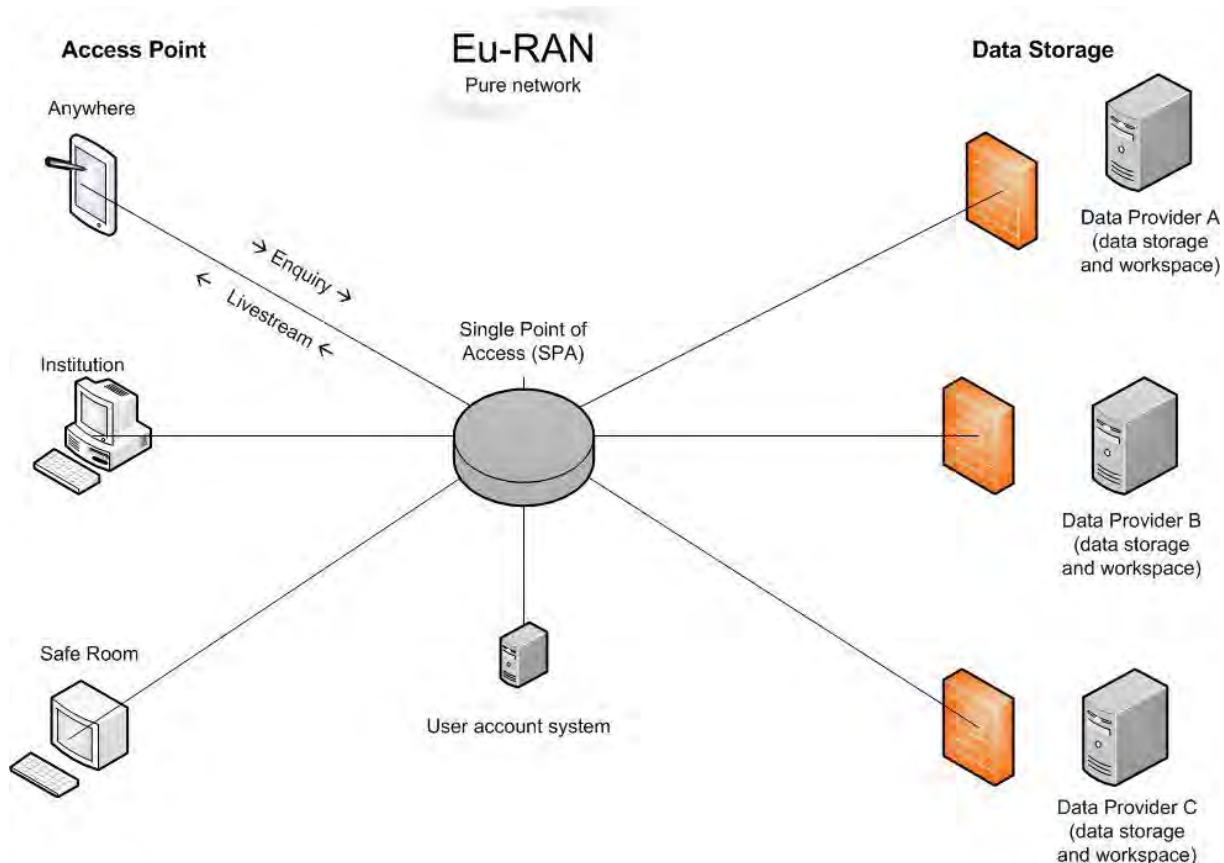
Access Point

Eu-RAN
Pure network

Data Storage

Anywhere

→ Enquiry →

← Livestream ←

Data Provider A (data storage and workspace)

Single Point of Access (SPA)

Institution

Data Provider B (data storage and workspace)

Safe Room

User account system

Data Provider C (data storage and workspace)